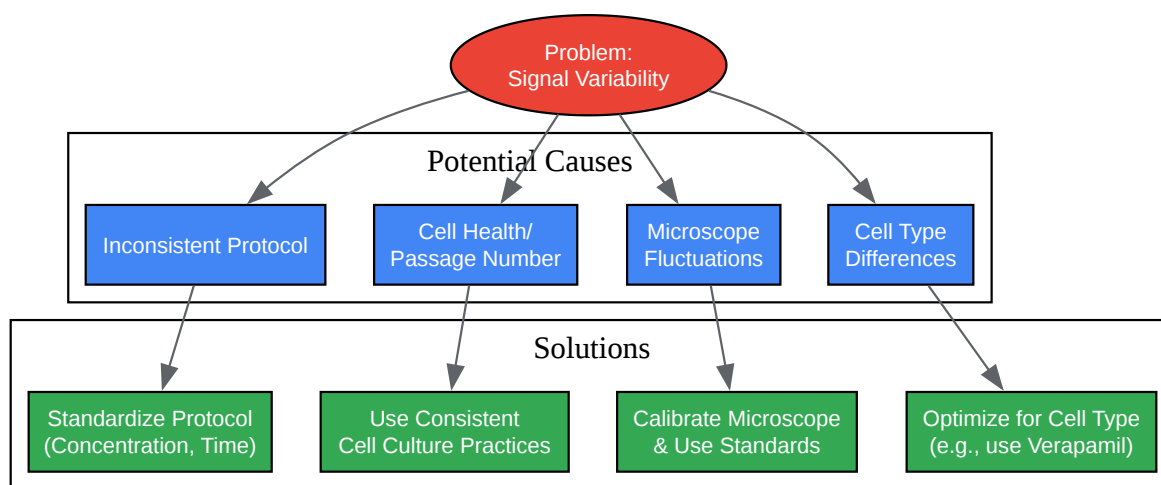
Problem:
Signal Variability

Potential Causes

Inconsistent Protocol

Cell Health/
Passage Number

Microscope
Fluctuations

Cell Type
Differences

Solutions

Standardize Protocol
(Concentration, Time)

Use Consistent
Cell Culture Practices

Calibrate Microscope
& Use Standards

Optimize for Cell Type
(e.g., use Verapamil)